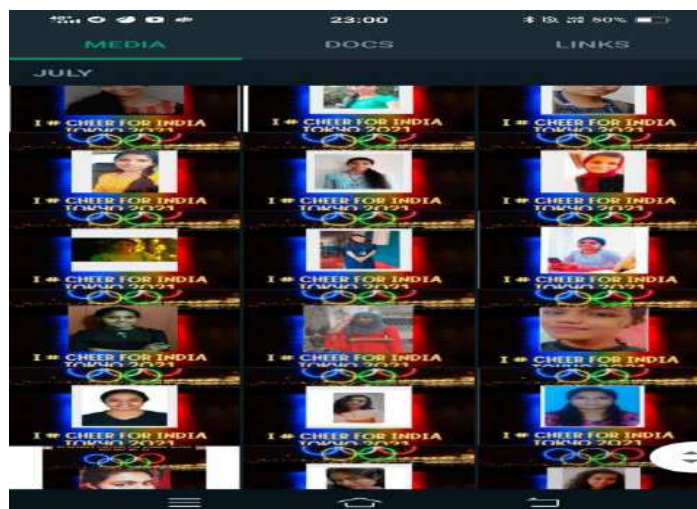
23:00

80%

MEDIA

DOCS

LINKS

JULY

I CHEER FOR INDIA TOKYO 2021

I CHEER FOR INDIA TOKYO 2021

I CHEER FOR INDIA TOKYO 2021

I CHEER FOR INDIA TOKYO 2021

I CHEER FOR INDIA TOKYO 2021

I CHEER FOR INDIA TOKYO 2021

I CHEER FOR INDIA TOKYO 2021

I CHEER FOR INDIA TOKYO 2021

I CHEER FOR INDIA TOKYO 2021

I CHEER FOR INDIA

I CHEER FOR INDIA

I CHEER FOR INDIA

I CHEER FOR INDIA

I CHEER FOR INDIA

I CHEER FOR INDIA